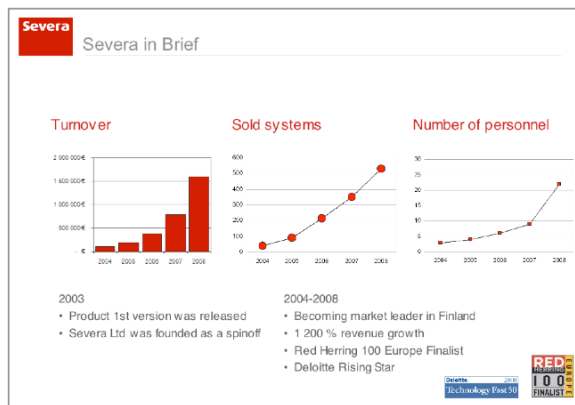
Severa

Severa in Brief

Turnover

2 000 000 €
1 500 000 €
1 000 000 €
500 000 €
€

2004 2005 2006 2007 2008

Sold systems

600
500
400
300
200
100
0

2004 2005 2006 2007 2008

Number of personnel

30
25
20
15
10
5
0

2004 2005 2006 2007* 2008

2003
• Product 1st version was released
• Severa Ltd was founded as a spinoff

2004-2008
• Becoming market leader in Finland
• 1 200 % revenue growth
• Red Herring 100 Europe Finalist
• Deloitte Rising Star

Deloitte 2008 Technology Fast 50

RED HERRING 100 EUROPE FINALIST